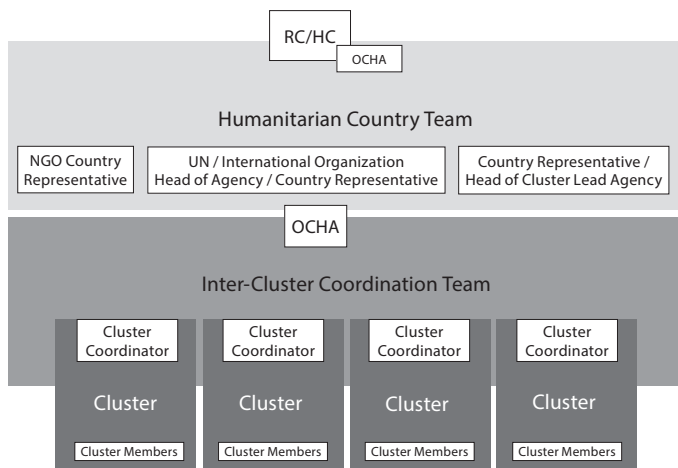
RC/HC
OCHA

Humanitarian Country Team

NGO Country Representative

UN / International Organization Head of Agency / Country Representative

Country Representative / Head of Cluster Lead Agency

OCHA

Inter-Cluster Coordination Team

Cluster Coordinator
Cluster
Cluster Members

Cluster Coordinator
Cluster
Cluster Members

Cluster Coordinator
Cluster
Cluster Members

Cluster Coordinator
Cluster
Cluster Members